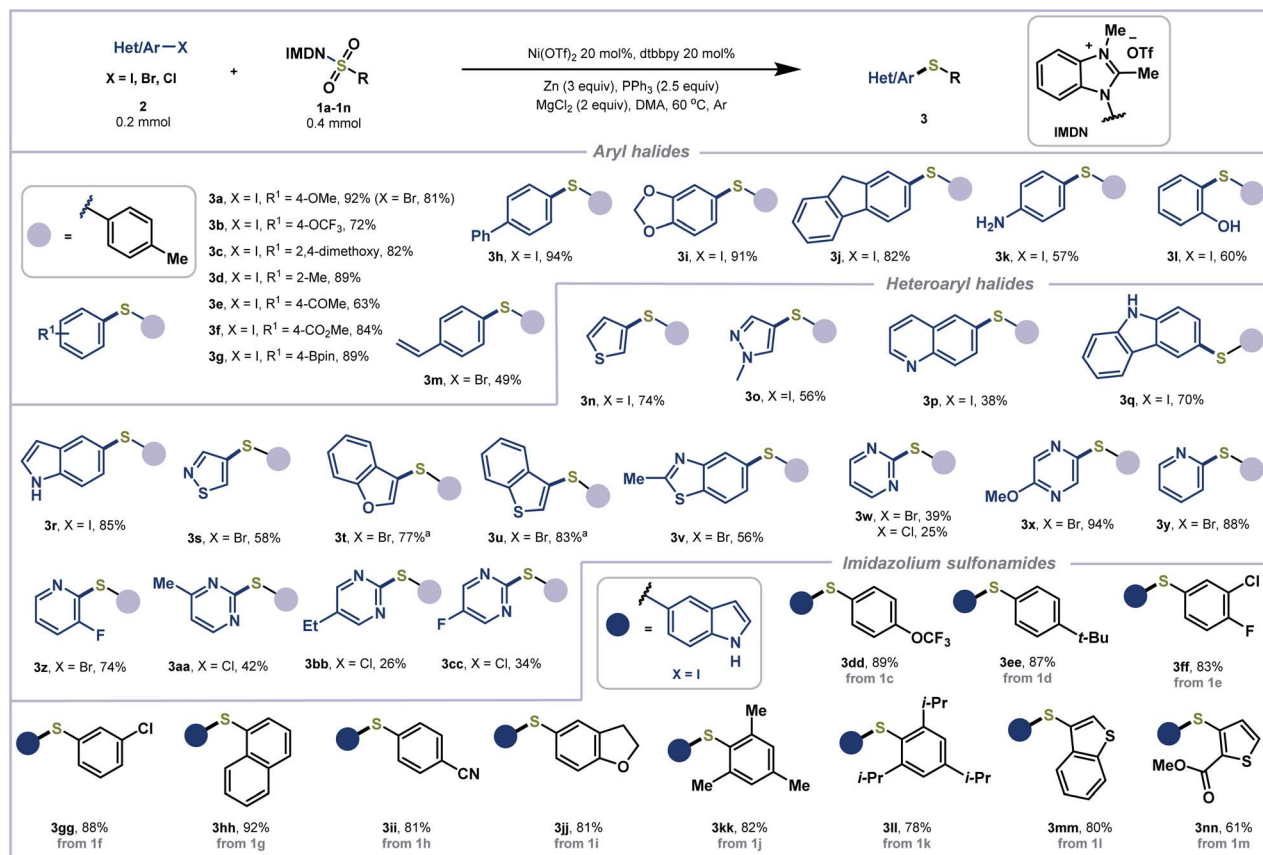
Het/Ar—X
X = I, Br, Cl
2
0.2 mmol

+

IMDN—S(O)(O)—R
1a-1n
0.4 mmol

Ni(OTf)$_2$ 20 mol%, dtbbpy 20 mol%
Zn (3 equiv), PPh$_3$ (2.5 equiv)
MgCl$_2$ (2 equiv), DMA, 60 $^o$C, Ar

Het/Ar—S—R
3

Me
$^+$N
OTf$^-$
Me
N
IMDN

Aryl halides

=
Me

3a, X = I, R$^1$ = 4-OMe, 92% (X = Br, 81%)
3b, X = I, R$^1$ = 4-OCF$_3$, 72%
3c, X = I, R$^1$ = 2,4-dimethoxy, 82%
3d, X = I, R$^1$ = 2-Me, 89%
3e, X = I, R$^1$ = 4-COMe, 63%
3f, X = I, R$^1$ = 4-CO$_2$Me, 84%
3g, X = I, R$^1$ = 4-Bpin, 89%

R$^1$ S

Ph
3h, X = I, 94%
3i, X = I, 91%
3j, X = I, 82%
H$_2$N
3k, X = I, 57%
OH
3l, X = I, 60%

3m, X = Br, 49%

Heteroaryl halides

3n, X = I, 74%
3o, X =I, 56%
N
3p, X = I, 38%
H N
3q, X = I, 70%

N H
3r, X = I, 85%
N S
3s, X = Br, 58%
O
3t, X = Br, 77%$^a$
S
3u, X = Br, 83%$^a$
Me N S
3v, X = Br, 56%
N N
3w, X = Br, 39%
X = Cl, 25%
N MeO N
3x, X = Br, 94%
N
3y, X = Br, 88%

N F
3z, X = Br, 74%
Me N N
3aa, X = Cl, 42%
N Et N
3bb, X = Cl, 26%
N F N
3cc, X = Cl, 34%

Imidazolium sulfonamides

=
N H
X = I

OCF$_3$
3dd, 89%
from 1c
t-Bu
3ee, 87%
from 1d
Cl F
3ff, 83%
from 1e

Cl
3gg, 88%
from 1f
3hh, 92%
from 1g
CN
3ii, 81%
from 1h
O
3jj, 81%
from 1i
Me Me Me
3kk, 82%
from 1j
i-Pr i-Pr i-Pr
3ll, 78%
from 1k
S
3mm, 80%
from 1l
MeO O S
3nn, 61%
from 1m